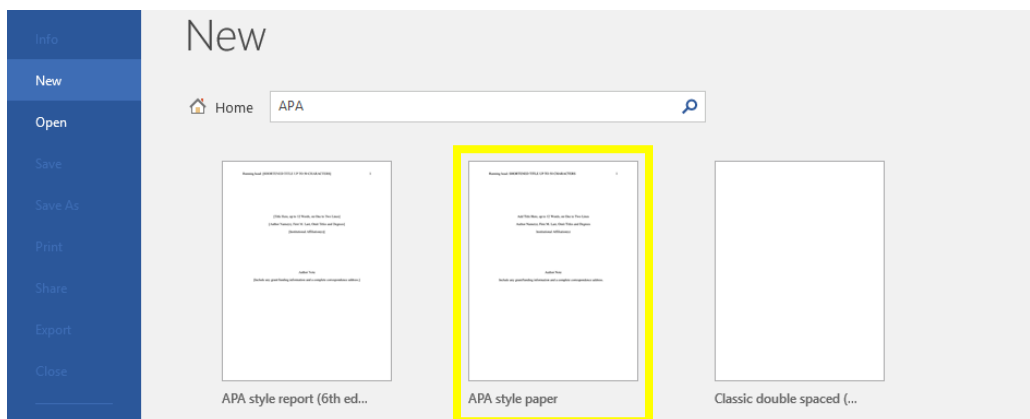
Info
New
Open
Save
Save As
Print
Share
Export
Close

New

Home APA

Running head: [SHORTENED TITLE UP TO 50 CHARACTERS] 1

[Title Here, up to 12 Words, on One to Two Lines]
[Author Name(s), First M. Last, Omit Titles and Degrees]
[Institutional Affiliation(s)]

Author Note
[Include any grant/funding information and a complete correspondence address.]

APA style report (6th ed...

Running head: SHORTENED TITLE UP TO 50 CHARACTERS 1

Add Title Here, up to 12 Words, on One to Two Lines
Author Name(s), First M. Last, Omit Titles and Degrees
Institutional Affiliation(s)

Author Note
Include any grant/funding information and a complete correspondence address.

APA style paper

Classic double spaced (...